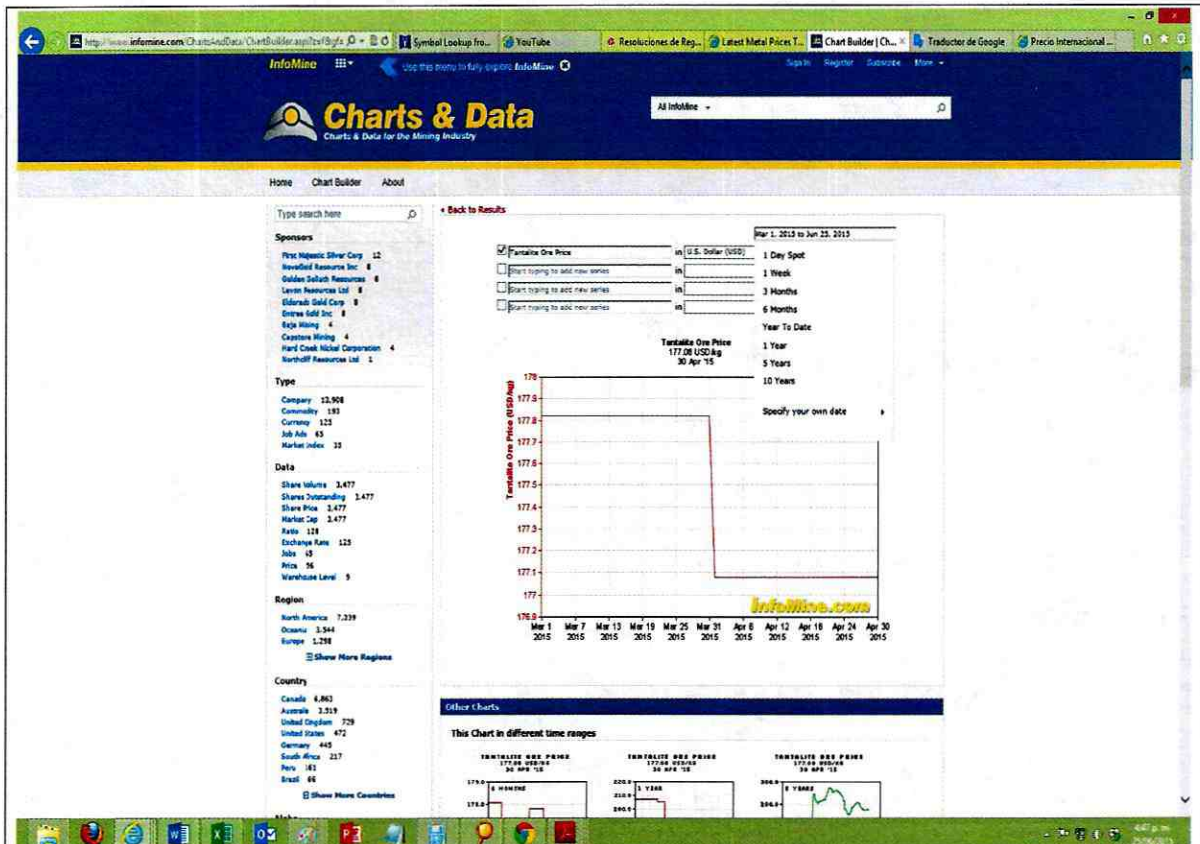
http://www.infomine.com/ChartsAndData/ChartBuilder.aspx?z=f&gf= Symbol Lookup fro... YouTube Resoluciones de Reg... Latest Metal Prices T... Chart Builder | Ch... Traductor de Google Precio Internacional ...

InfoMine Use this menu to fully explore InfoMine Sign In Register Subscribe More

Charts & Data
Charts & Data for the Mining Industry

All InfoMine

Home Chart Builder About

Type search here

Sponsors
First Majestic Silver Corp 12
Novadaq Resource Inc 8
Golden Goliath Resources 6
Levon Resources Ltd 8
Eldorado Gold Corp 8
Entree Gold Inc 8
Baja Mining 4
Capstone Mining 4
Hard Creek Nickel Corporation 4
Northcliff Resources Ltd 1

Type
Company 12,908
Commodity 193
Currency 125
Job Ads 63
Market index 35

Data
Share Volume 3,477
Shares Outstanding 3,477
Share Price 3,477
Market Cap 3,477
Ratio 128
Exchange Rate 125
Jobs 65
Price 56
Warehouse Level 9

Region
North America 7,239
Oceania 3,544
Europe 1,298
Show More Regions

Country
Canada 6,863
Australia 3,519
United Kingdom 729
United States 472
Germany 445
South Africa 217
Peru 161
Brazil 66
Show More Countries

« Back to Results

Tantalite Ore Price in U.S. Dollar (USD)
Start typing to add new series in
Start typing to add new series in
Start typing to add new series in

Mar 1, 2015 to Jun 25, 2015
1 Day Spot
1 Week
3 Months
6 Months
Year To Date
1 Year
5 Years
10 Years
Specify your own date

Tantalite Ore Price
177.08 USD/kg
30 Apr '15

Tantalite Ore Price (USD/kg)
178
177.9
177.8
177.7
177.6
177.5
177.4
177.3
177.2
177.1
177
176.9
Mar 1 2015 Mar 7 2015 Mar 13 2015 Mar 19 2015 Mar 25 2015 Mar 31 2015 Apr 6 2015 Apr 12 2015 Apr 18 2015 Apr 24 2015 Apr 30 2015
InfoMine.com

Other Charts
This Chart in different time ranges
TANTALITE ORE PRICE 177.08 USD/KG 30 APR '15
6 MONTHS
TANTALITE ORE PRICE 177.08 USD/KG 30 APR '15
1 YEAR
TANTALITE ORE PRICE 177.08 USD/KG 30 APR '15
5 YEARS